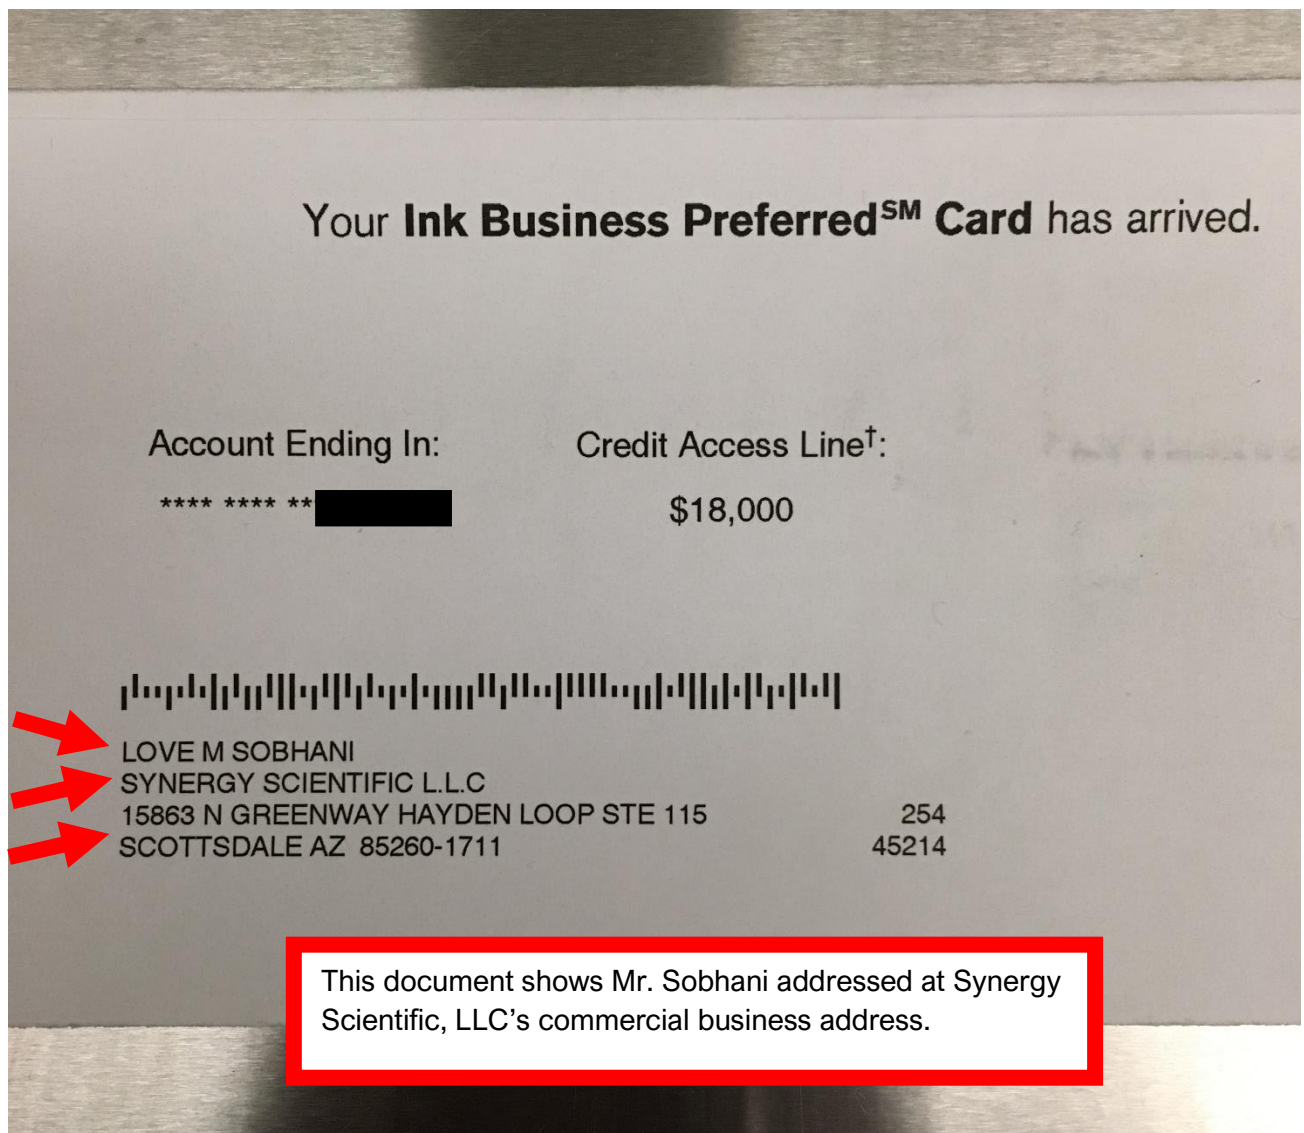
Your **Ink Business Preferred**$^{SM}$ **Card** has arrived.

Account Ending In:

**** **** ** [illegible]

Credit Access Line$^{†}$:

$18,000

LOVE M SOBHANI
SYNERGY SCIENTIFIC L.L.C
15863 N GREENWAY HAYDEN LOOP STE 115 254
SCOTTSDALE AZ 85260-1711 45214

This document shows Mr. Sobhani addressed at Synergy Scientific, LLC's commercial business address.